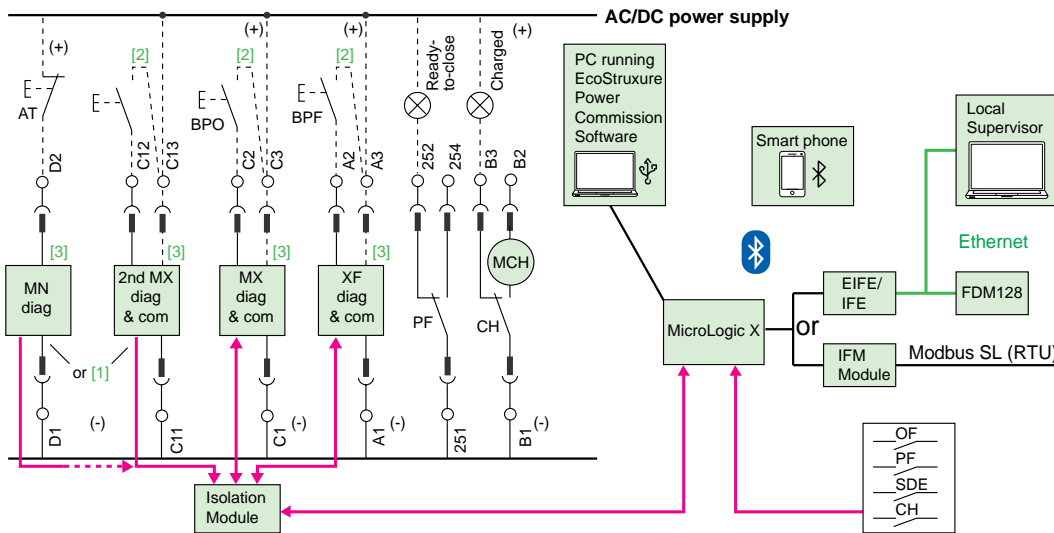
AC/DC power supply

(+)
AT
D2
[2]
C12
C13
(+)
[2]
BPO
C2
C3
(+)
[2]
BPF
A2
A3
Ready-to-close
252
254
Charged
(+)
B3
B2

[3]
MN diag
[3]
2nd MX diag & com
[3]
MX diag & com
[3]
XF diag & com
MCH
PF
CH

or [1]
D1
(-)
C11
C1
(-)
A1
(-)
251
B1
(-)

Isolation Module

PC running EcoStruxure Power Commission Software

Smart phone

Local Supervisor

Ethernet

MicroLogic X

or

EIFE/ IFE

FDM128

IFM Module

Modbus SL (RTU)

OF
PF
SDE
CH